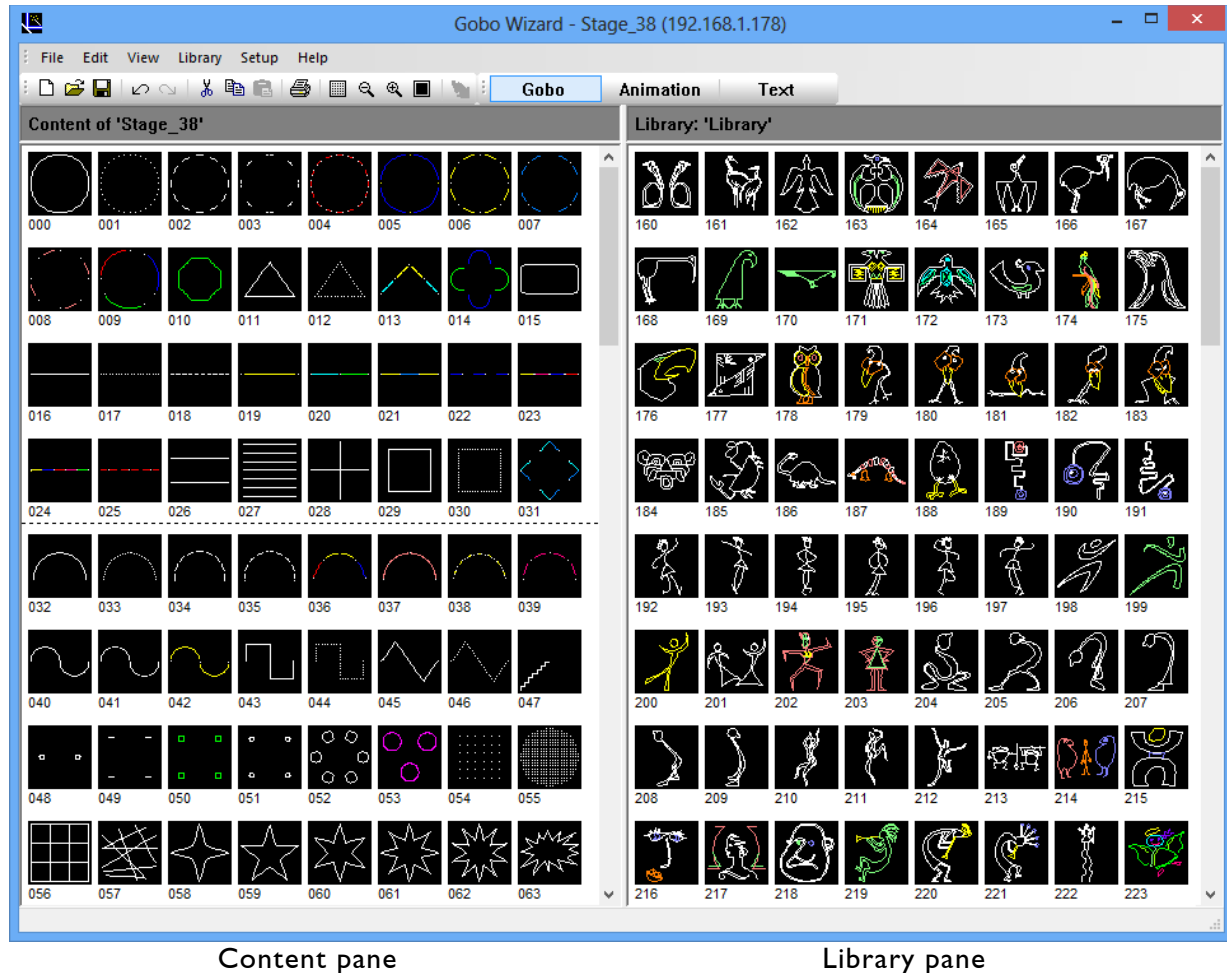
Gobo Wizard - Stage_38 (192.168.1.178)

File Edit View Library Setup Help

Gobo Animation Text

Content of 'Stage_38'

000 001 002 003 004 005 006 007
008 009 010 011 012 013 014 015
016 017 018 019 020 021 022 023
024 025 026 027 028 029 030 031
032 033 034 035 036 037 038 039
040 041 042 043 044 045 046 047
048 049 050 051 052 053 054 055
056 057 058 059 060 061 062 063

Library: 'Library'

160 161 162 163 164 165 166 167
168 169 170 171 172 173 174 175
176 177 178 179 180 181 182 183
184 185 186 187 188 189 190 191
192 193 194 195 196 197 198 199
200 201 202 203 204 205 206 207
208 209 210 211 212 213 214 215
216 217 218 219 220 221 222 223

Content pane

Library pane